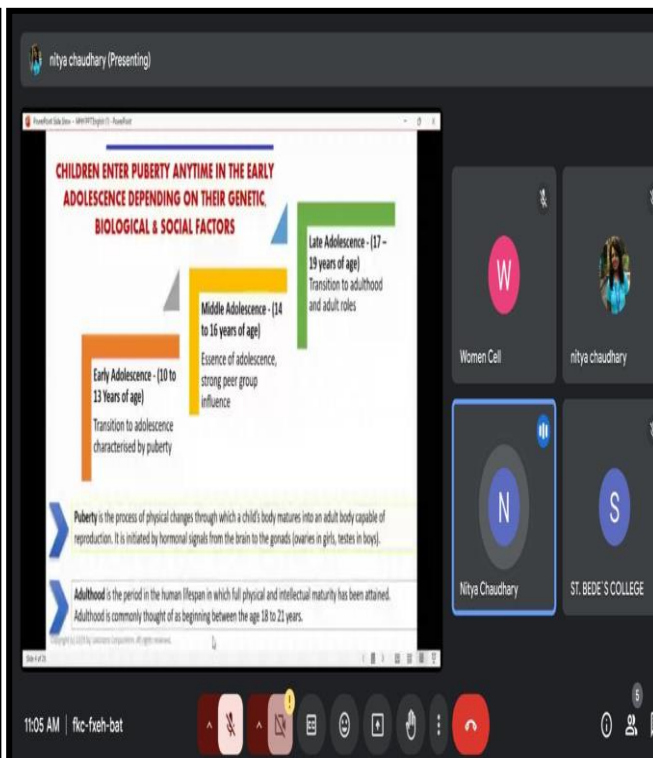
nitya chaudhary (Presenting)

PowerPoint Slide Show - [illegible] - PowerPoint

CHILDREN ENTER PUBERTY ANYTIME IN THE EARLY ADOLESCENCE DEPENDING ON THEIR GENETIC, BIOLOGICAL & SOCIAL FACTORS

Late Adolescence - (17 – 19 years of age)
Transition to adulthood and adult roles

Middle Adolescence - (14 to 16 years of age)
Essence of adolescence, strong peer group influence

Early Adolescence - (10 to 13 Years of age)
Transition to adolescence characterised by puberty

Puberty is the process of physical changes through which a child's body matures into an adult body capable of reproduction. It is initiated by hormonal signals from the brain to the gonads (ovaries in girls, testes in boys).

Adulthood is the period in the human lifespan in which full physical and intellectual maturity has been attained. Adulthood is commonly thought of as beginning between the age 18 to 21 years.

Copyright (c) 2019 by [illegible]. All rights reserved.

Slide 4 of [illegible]

W
Women Cell

nitya chaudhary

N
Nitya Chaudhary

S
ST. BEDE'S COLLEGE

11:05 AM | fkc-fxeh-bat

5